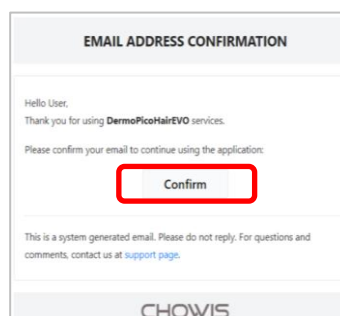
EMAIL ADDRESS CONFIRMATION

Hello User,
Thank you for using **DermoPicoHairEVO** services.

Please confirm your email to continue using the application:

Confirm

This is a system generated email. Please do not reply. For questions and comments, contact us at support page.

CHOWIS